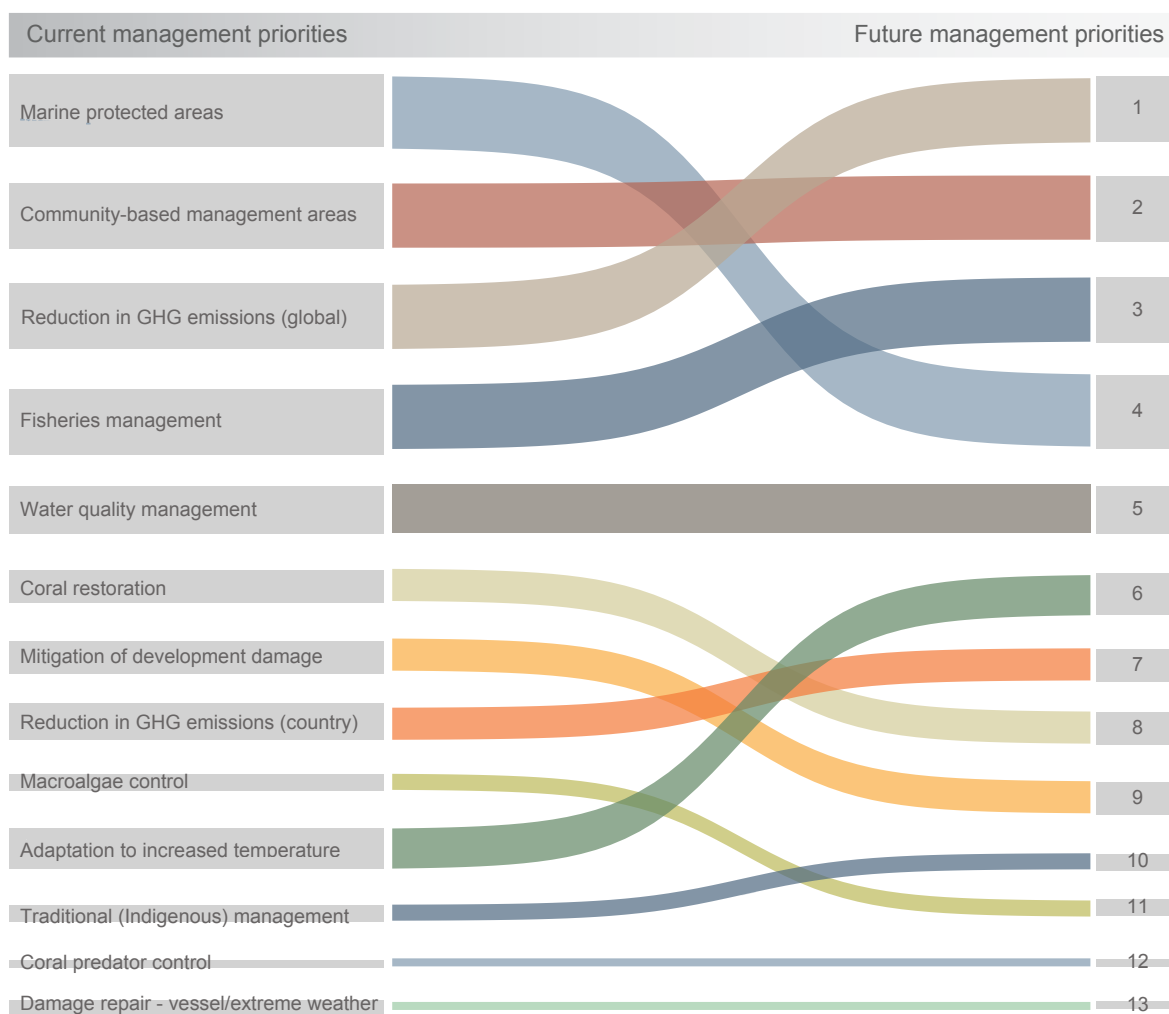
Current management priorities

Future management priorities

Marine protected areas

Community-based management areas

Reduction in GHG emissions (global)

Fisheries management

Water quality management

Coral restoration

Mitigation of development damage

Reduction in GHG emissions (country)

Macroalgae control

Adaptation to increased temperature

Traditional (Indigenous) management

Coral predator control

Damage repair - vessel/extreme weather

1

2

3

4

5

6

7

8

9

10

11

12

13